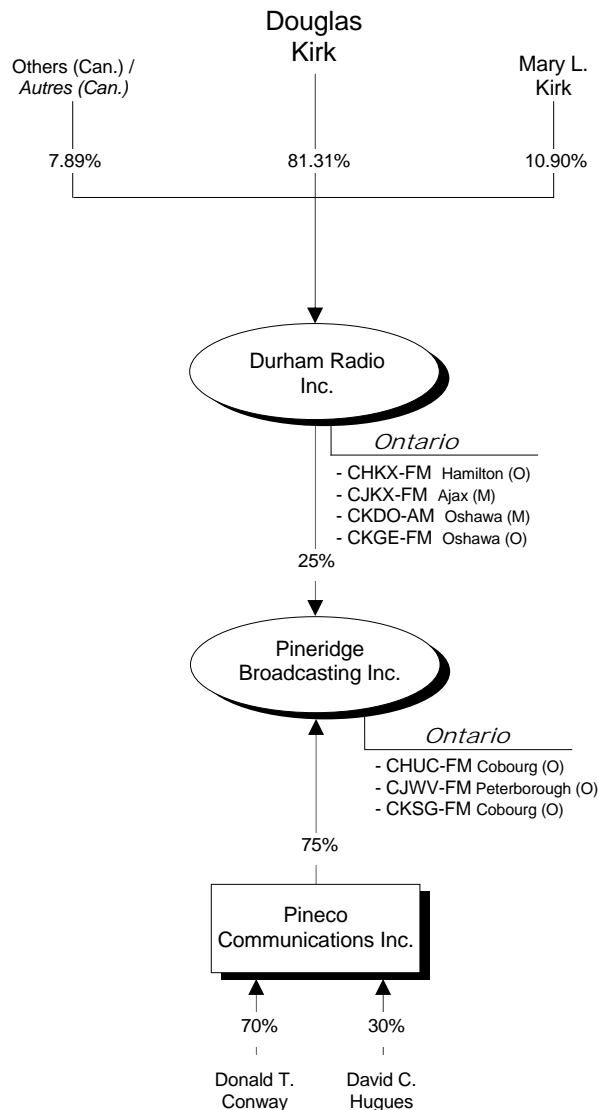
Others (Can.) / *Autres (Can.)*

Douglas Kirk

Mary L. Kirk

7.89%

81.31%

10.90%

Durham Radio Inc.

*Ontario*

- CHKX-FM Hamilton (O)
- CJKX-FM Ajax (M)
- CKDO-AM Oshawa (M)
- CKGE-FM Oshawa (O)

25%

Pineridge Broadcasting Inc.

*Ontario*

- CHUC-FM Cobourg (O)
- CJWV-FM Peterborough (O)
- CKSG-FM Cobourg (O)

75%

Pineco Communications Inc.

70%

30%

Donald T. Conway

David C. Hugues